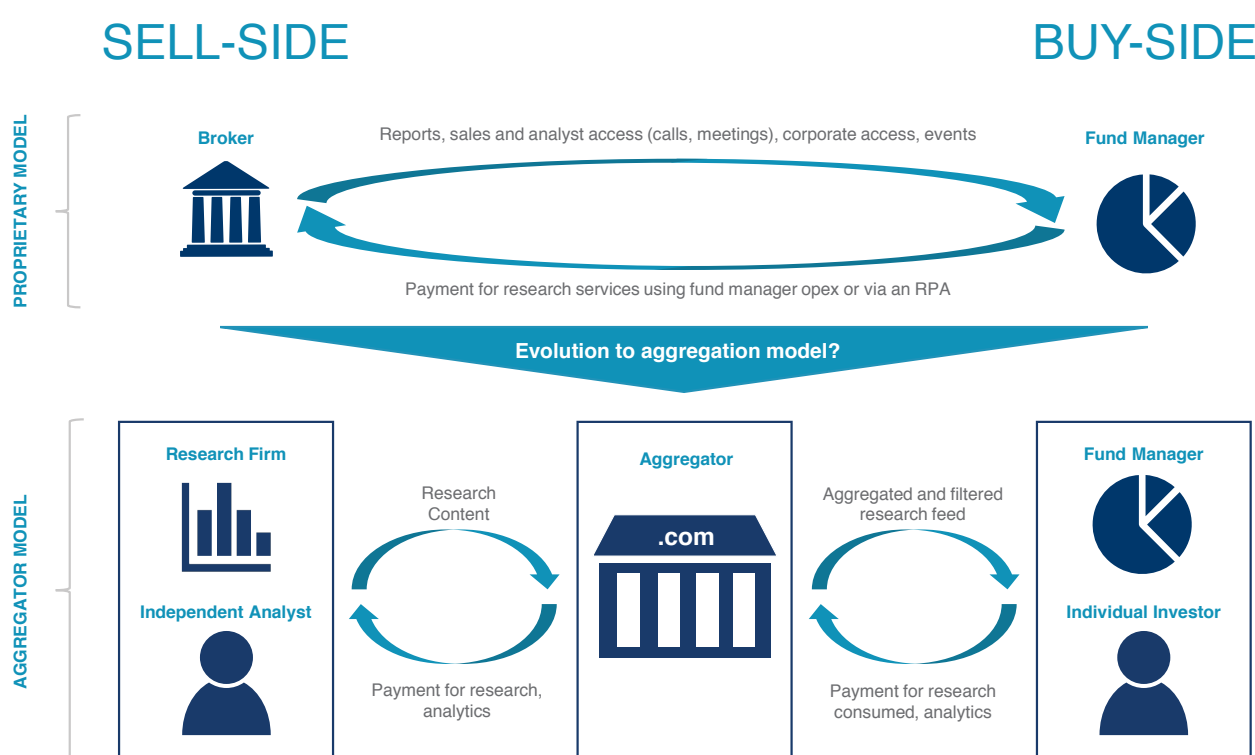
SELL-SIDE

BUY-SIDE

PROPRIETARY MODEL

Broker

Reports, sales and analyst access (calls, meetings), corporate access, events

Fund Manager

Payment for research services using fund manager opex or via an RPA

Evolution to aggregation model?

AGGREGATOR MODEL

Research Firm

Independent Analyst

Research Content

Payment for research, analytics

Aggregator

.com

Aggregated and filtered research feed

Payment for research consumed, analytics

Fund Manager

Individual Investor